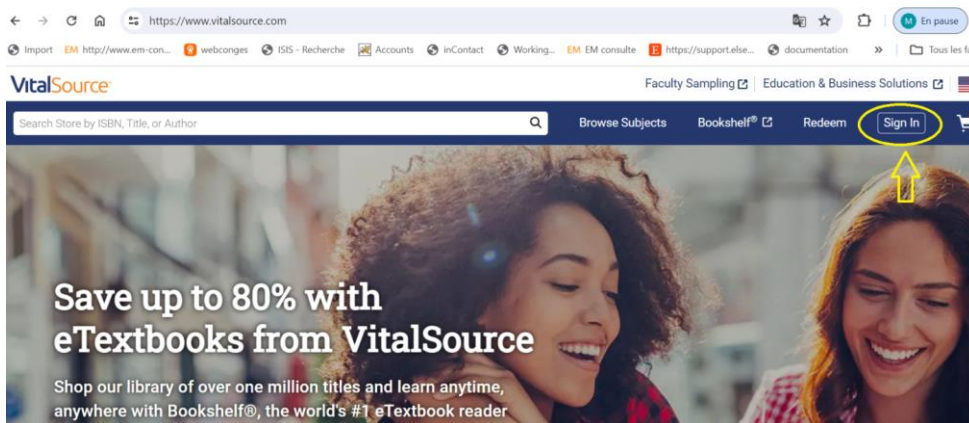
https://www.vitalsource.com

M En pause

Import EM http://www.em-con... webconges ISIS - Recherche Accounts inContact Working... EM EM consulte https://support.else... documentation » Tous les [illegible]

VitalSource

Faculty Sampling | Education & Business Solutions

Search Store by ISBN, Title, or Author

Browse Subjects Bookshelf® Redeem Sign In

Save up to 80% with eTextbooks from VitalSource

Shop our library of over one million titles and learn anytime, anywhere with Bookshelf®, the world's #1 eTextbook reader